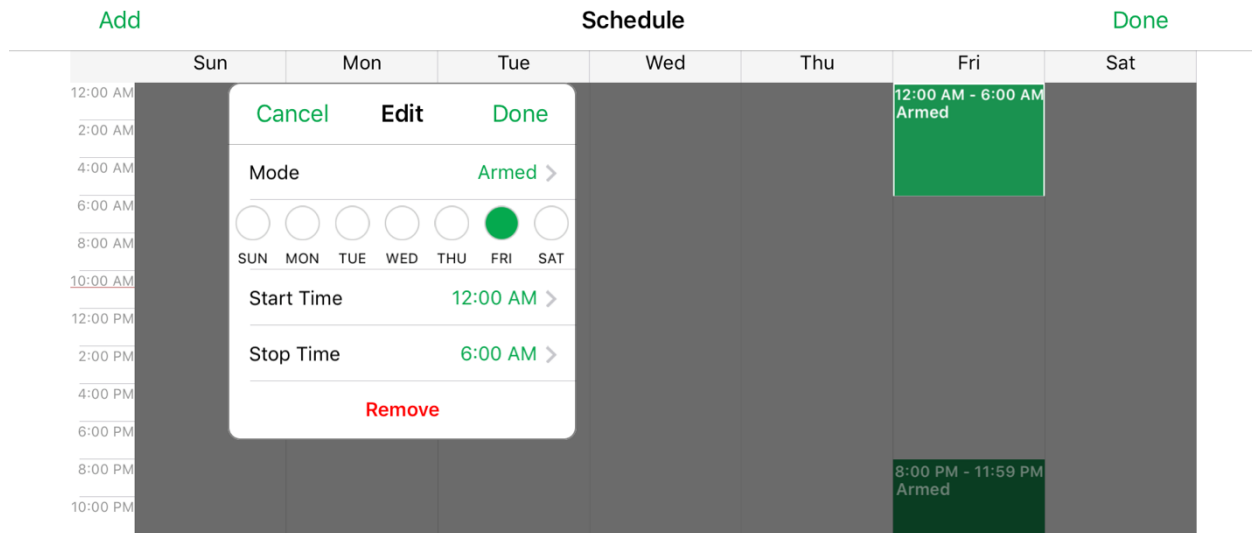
Add Schedule Done

| Sun | Mon | Tue | Wed | Thu | Fri | Sat |
|---|---|---|---|---|---|---|

12:00 AM
2:00 AM
4:00 AM
6:00 AM
8:00 AM
10:00 AM
12:00 PM
2:00 PM
4:00 PM
6:00 PM
8:00 PM
10:00 PM

Cancel Edit Done

Mode Armed

SUN MON TUE WED THU FRI SAT

Start Time 12:00 AM

Stop Time 6:00 AM

Remove

12:00 AM - 6:00 AM
Armed

8:00 PM - 11:59 PM
Armed